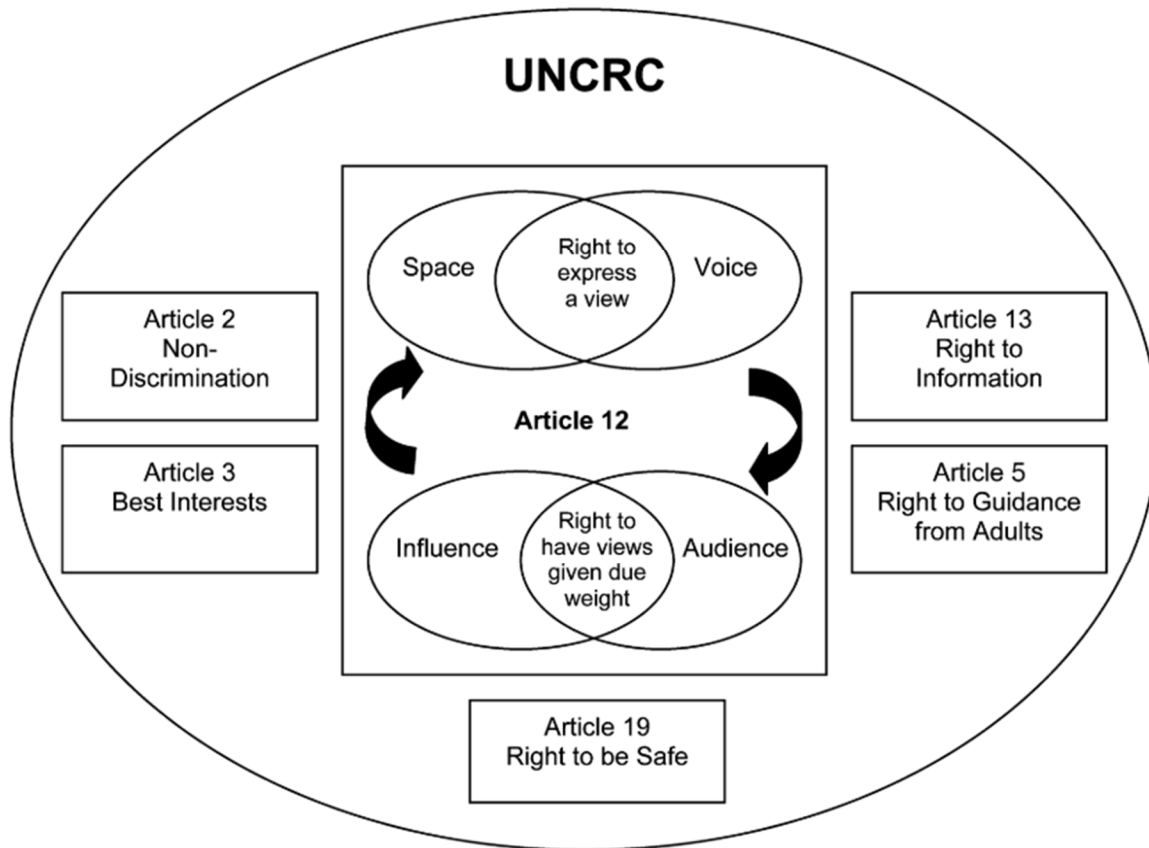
UNCRC

Article 2
Non-Discrimination

Article 3
Best Interests

Space

Right to express a view

Voice

Article 12

Influence

Right to have views given due weight

Audience

Article 13
Right to Information

Article 5
Right to Guidance from Adults

Article 19
Right to be Safe